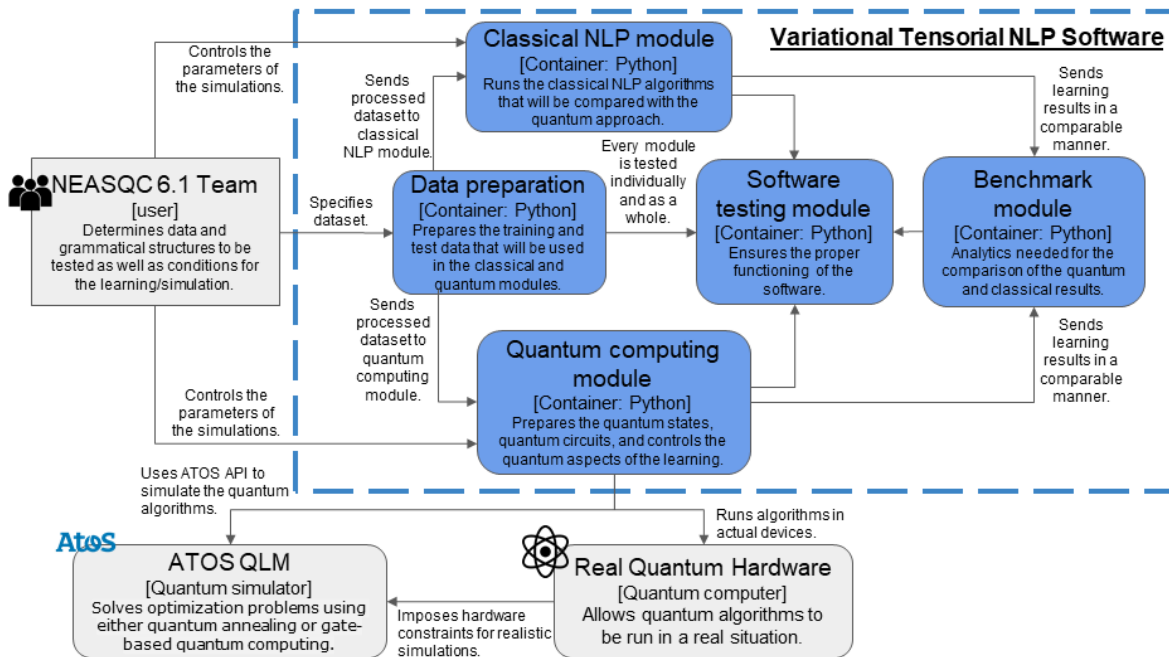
Variational Tensorial NLP Software

Controls the parameters of the simulations.

Classical NLP module
[Container: Python]
Runs the classical NLP algorithms that will be compared with the quantum approach.

Sends processed dataset to classical NLP module.

Sends learning results in a comparable manner.

NEASQC 6.1 Team
[user]
Determines data and grammatical structures to be tested as well as conditions for the learning/simulation.

Specifies dataset.

Data preparation
[Container: Python]
Prepares the training and test data that will be used in the classical and quantum modules.

Every module is tested individually and as a whole.

Software testing module
[Container: Python]
Ensures the proper functioning of the software.

Benchmark module
[Container: Python]
Analytics needed for the comparison of the quantum and classical results.

Sends processed dataset to quantum computing module.

Sends learning results in a comparable manner.

Quantum computing module
[Container: Python]
Prepares the quantum states, quantum circuits, and controls the quantum aspects of the learning.

Controls the parameters of the simulations.

Uses ATOS API to simulate the quantum algorithms.

Runs algorithms in actual devices.

Atos

ATOS QLM
[Quantum simulator]
Solves optimization problems using either quantum annealing or gate-based quantum computing.

Imposes hardware constraints for realistic simulations.

Real Quantum Hardware
[Quantum computer]
Allows quantum algorithms to be run in a real situation.